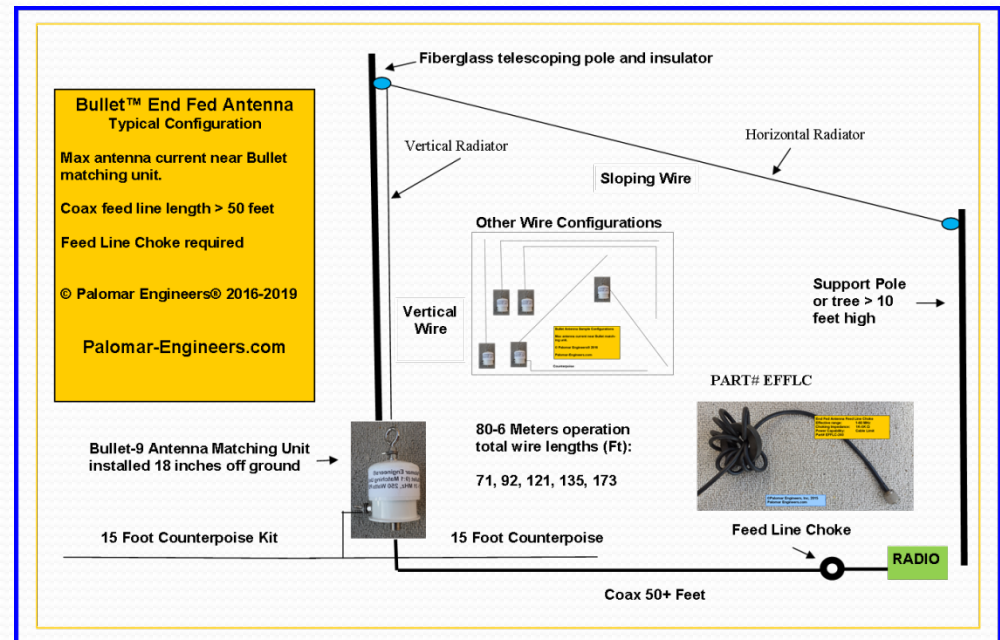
Bullet™ End Fed Antenna
Typical Configuration

Max antenna current near Bullet matching unit.

Coax feed line length > 50 feet

Feed Line Choke required

© Palomar Engineers® 2016-2019

Palomar-Engineers.com

Fiberglass telescoping pole and insulator

Vertical Radiator

Horizontal Radiator

Sloping Wire

Other Wire Configurations

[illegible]

Vertical Wire

Support Pole or tree > 10 feet high

PART# EFFLC

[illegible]

Bullet-9 Antenna Matching Unit installed 18 inches off ground

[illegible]

80-6 Meters operation total wire lengths (Ft):

71, 92, 121, 135, 173

15 Foot Counterpoise Kit

15 Foot Counterpoise

Feed Line Choke

RADIO

Coax 50+ Feet